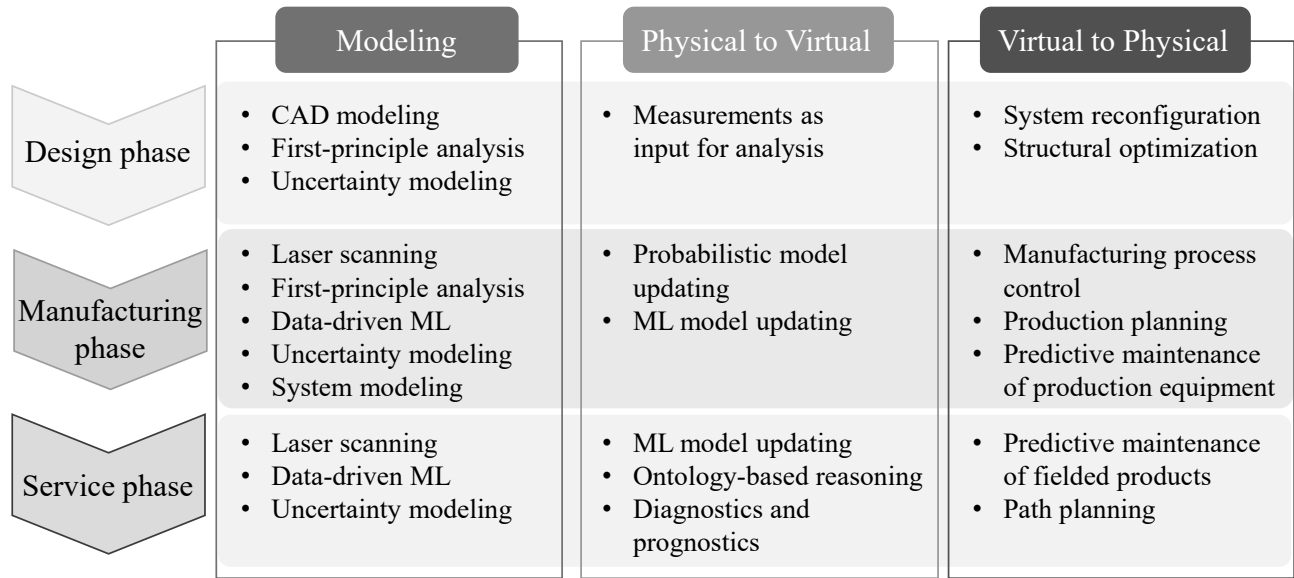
|  | Modeling | Physical to Virtual | Virtual to Physical |
|---|---|---|---|
| Design phase | • CAD modeling<br>• First-principle analysis<br>• Uncertainty modeling | • Measurements as input for analysis | • System reconfiguration<br>• Structural optimization |
| Manufacturing phase | • Laser scanning<br>• First-principle analysis<br>• Data-driven ML<br>• Uncertainty modeling<br>• System modeling | • Probabilistic model updating<br>• ML model updating | • Manufacturing process control<br>• Production planning<br>• Predictive maintenance of production equipment |
| Service phase | • Laser scanning<br>• Data-driven ML<br>• Uncertainty modeling | • ML model updating<br>• Ontology-based reasoning<br>• Diagnostics and prognostics | • Predictive maintenance of fielded products<br>• Path planning |